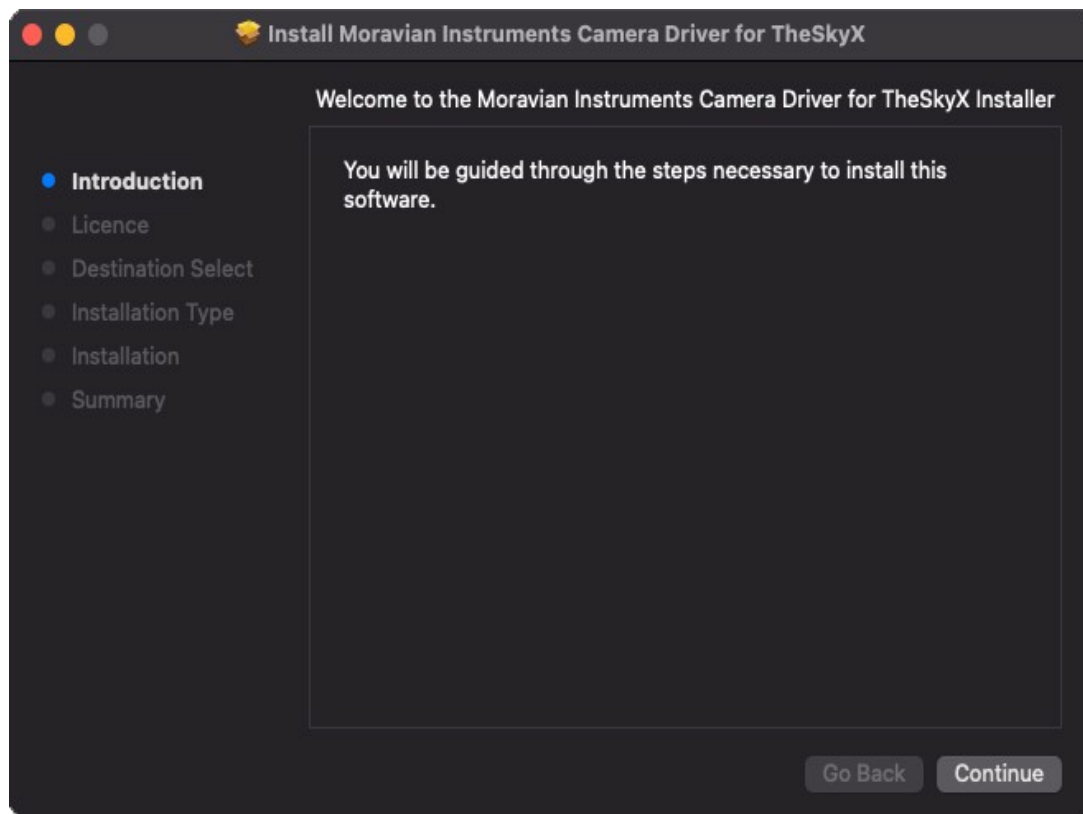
Install Moravian Instruments Camera Driver for TheSkyX

Welcome to the Moravian Instruments Camera Driver for TheSkyX Installer

Introduction
Licence
Destination Select
Installation Type
Installation
Summary

You will be guided through the steps necessary to install this software.

Go Back
Continue